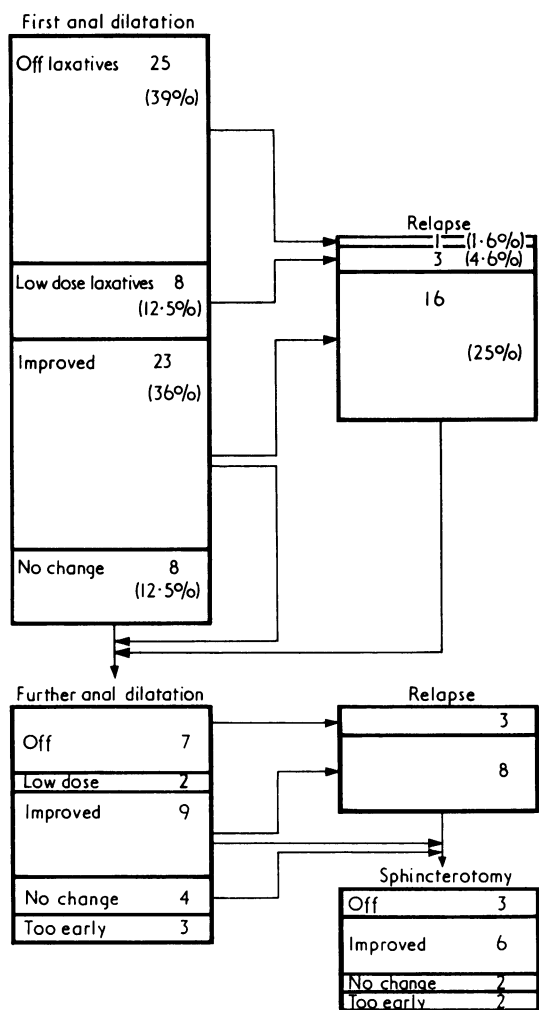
First anal dilatation

Off laxatives 25 (39%)

Low dose laxatives 8 (12·5%)

Improved 23 (36%)

No change 8 (12·5%)

Relapse

1 (1·6%)

3 (4·6%)

16 (25%)

Further anal dilatation

Off 7

Low dose 2

Improved 9

No change 4

Too early 3

Relapse

3

8

Sphincterotomy

Off 3

Improved 6

No change 2

Too early 2